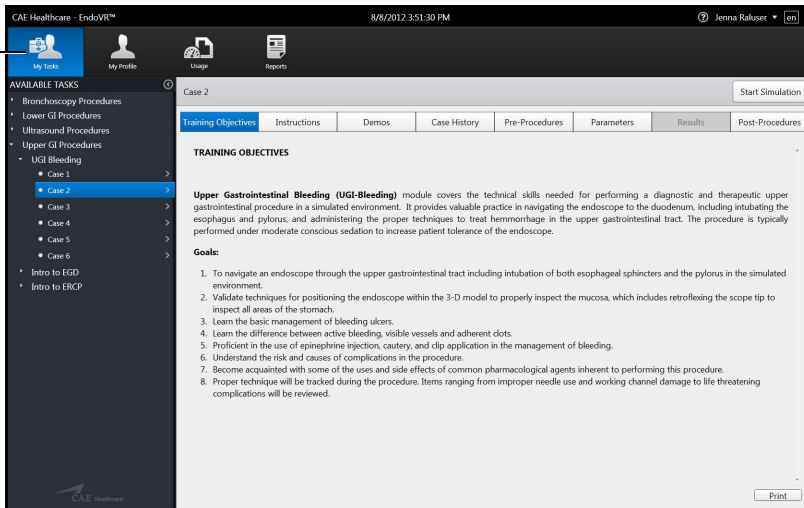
CAE Healthcare - EndoVR™

8/8/2012 3:51:30 PM

Jenna Raluser ▾ en

My Tasks

My Profile

Usage

Reports

AVAILABLE TASKS

Bronchoscopy Procedures

Lower GI Procedures

Ultrasound Procedures

Upper GI Procedures

UGI Bleeding

Case 1

Case 2

Case 3

Case 4

Case 5

Case 6

Intro to EGD

Intro to ERCP

CAE Healthcare

Case 2

Start Simulation

| Training Objectives | Instructions | Demos | Case History | Pre-Procedures | Parameters | Results | Post-Procedures |
|---|---|---|---|---|---|---|---|

TRAINING OBJECTIVES

**Upper Gastrointestinal Bleeding (UGI-Bleeding)** module covers the technical skills needed for performing a diagnostic and therapeutic upper gastrointestinal procedure in a simulated environment. It provides valuable practice in navigating the endoscope to the duodenum, including intubating the esophagus and pylorus, and administering the proper techniques to treat hemmorrhage in the upper gastrointestinal tract. The procedure is typically performed under moderate conscious sedation to increase patient tolerance of the endoscope.

**Goals:**

1. To navigate an endoscope through the upper gastrointestinal tract including intubation of both esophageal sphincters and the pylorus in the simulated environment.
2. Validate techniques for positioning the endoscope within the 3-D model to properly inspect the mucosa, which includes retroflexing the scope tip to inspect all areas of the stomach.
3. Learn the basic management of bleeding ulcers.
4. Learn the difference between active bleeding, visible vessels and adherent clots.
5. Proficient in the use of epinephrine injection, cautery, and clip application in the management of bleeding.
6. Understand the risk and causes of complications in the procedure.
7. Become acquainted with some of the uses and side effects of common pharmacological agents inherent to performing this procedure.
8. Proper technique will be tracked during the procedure. Items ranging from improper needle use and working channel damage to life threatening complications will be reviewed.

Print